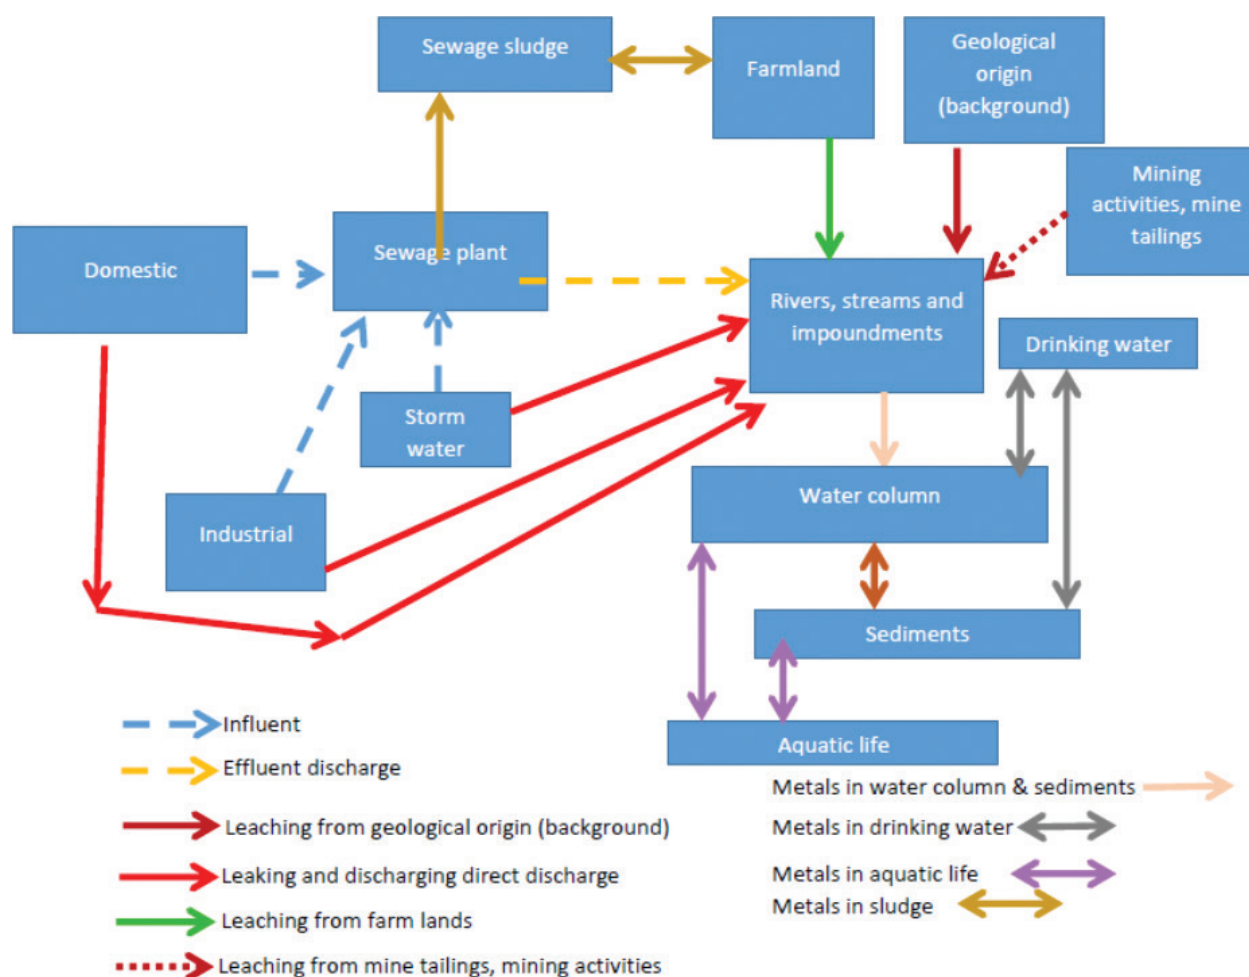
Sewage sludge

Farmland

Geological origin (background)

Mining activities, mine tailings

Domestic

Sewage plant

Rivers, streams and impoundments

Drinking water

Storm water

Water column

Industrial

Sediments

Aquatic life

Influent

Effluent discharge

Leaching from geological origin (background)

Leaking and discharging direct discharge

Leaching from farm lands

Leaching from mine tailings, mining activities

Metals in water column & sediments

Metals in drinking water

Metals in aquatic life

Metals in sludge